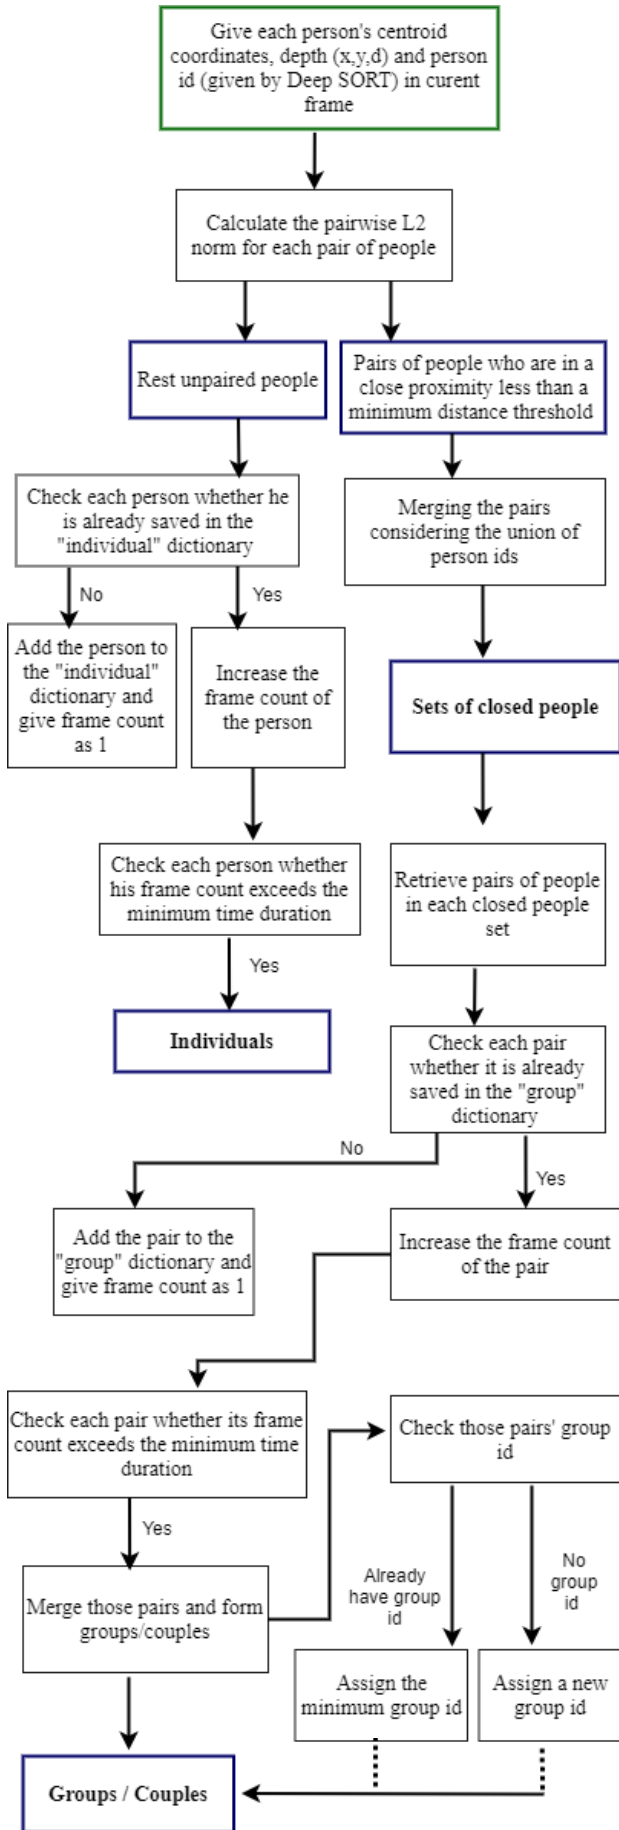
Give each person's centroid coordinates, depth (x,y,d) and person id (given by Deep SORT) in curent frame

Calculate the pairwise L2 norm for each pair of people

Rest unpaired people

Pairs of people who are in a close proximity less than a minimum distance threshold

Check each person whether he is already saved in the "individual" dictionary

No

Yes

Add the person to the "individual" dictionary and give frame count as 1

Increase the frame count of the person

Merging the pairs considering the union of person ids

Sets of closed people

Check each person whether his frame count exceeds the minimum time duration

Yes

Individuals

Retrieve pairs of people in each closed people set

Check each pair whether it is already saved in the "group" dictionary

No

Yes

Add the pair to the "group" dictionary and give frame count as 1

Increase the frame count of the pair

Check each pair whether its frame count exceeds the minimum time duration

Yes

Check those pairs' group id

Already have group id

No group id

Merge those pairs and form groups/couples

Assign the minimum group id

Assign a new group id

Groups / Couples